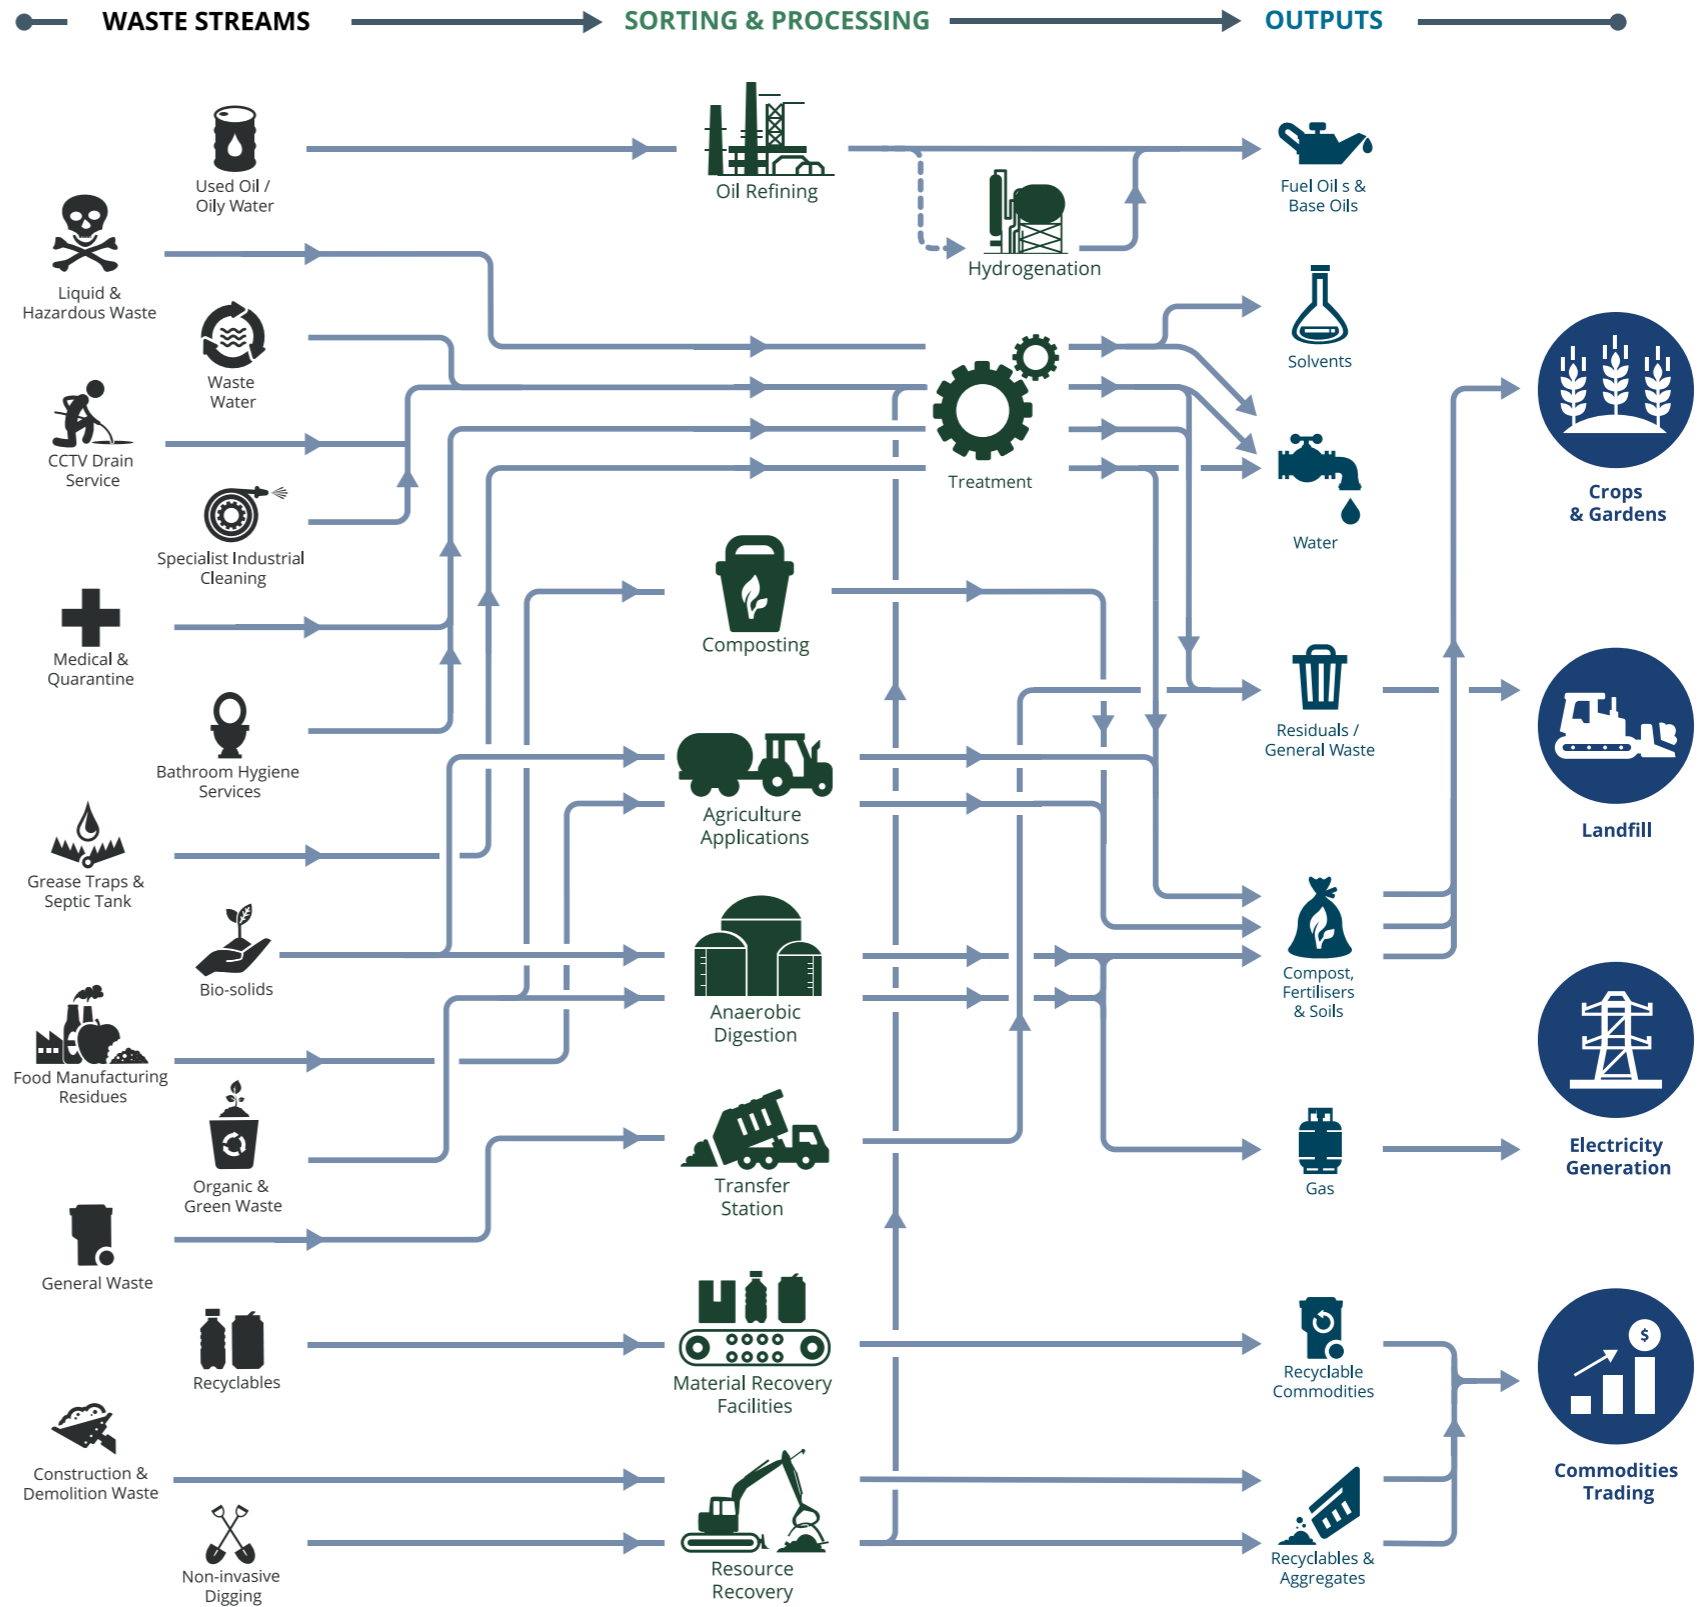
WASTE STREAMS
SORTING & PROCESSING
OUTPUTS

Used Oil / Oily Water
Liquid & Hazardous Waste
Waste Water
CCTV Drain Service
Specialist Industrial Cleaning
Medical & Quarantine
Bathroom Hygiene Services
Grease Traps & Septic Tank
Bio-solids
Food Manufacturing Residues
Organic & Green Waste
General Waste
Recyclables
Construction & Demolition Waste
Non-invasive Digging

Oil Refining
Hydrogenation
Treatment
Composting
Agriculture Applications
Anaerobic Digestion
Transfer Station
Material Recovery Facilities
Resource Recovery

Fuel Oil s & Base Oils
Solvents
Water
Residuals / General Waste
Compost, Fertilisers & Soils
Gas
Recyclable Commodities
Recyclables & Aggregates

Crops & Gardens
Landfill
Electricity Generation
$
Commodities Trading